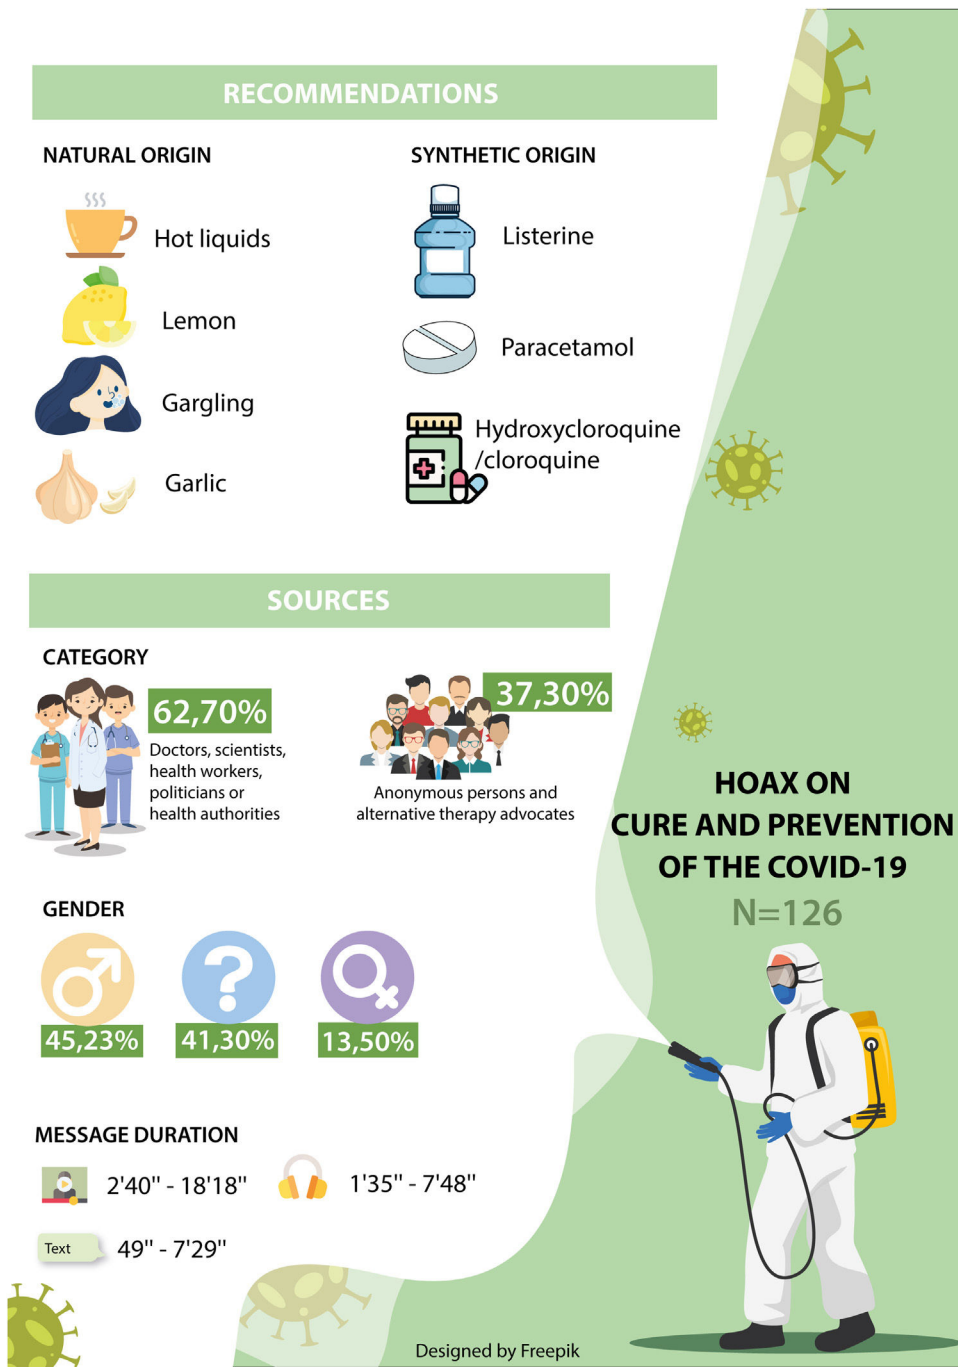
RECOMMENDATIONS

NATURAL ORIGIN

Hot liquids

Lemon

Gargling

Garlic

SYNTHETIC ORIGIN

Listerine

Paracetamol

Hydroxycloroquine /cloroquine

SOURCES

CATEGORY

62,70%
Doctors, scientists, health workers, politicians or health authorities

37,30%
Anonymous persons and alternative therapy advocates

GENDER

45,23%

41,30%

13,50%

MESSAGE DURATION

2'40" - 18'18"

1'35" - 7'48"

Text 49" - 7'29"

HOAX ON CURE AND PREVENTION OF THE COVID-19
N=126

Designed by Freepik